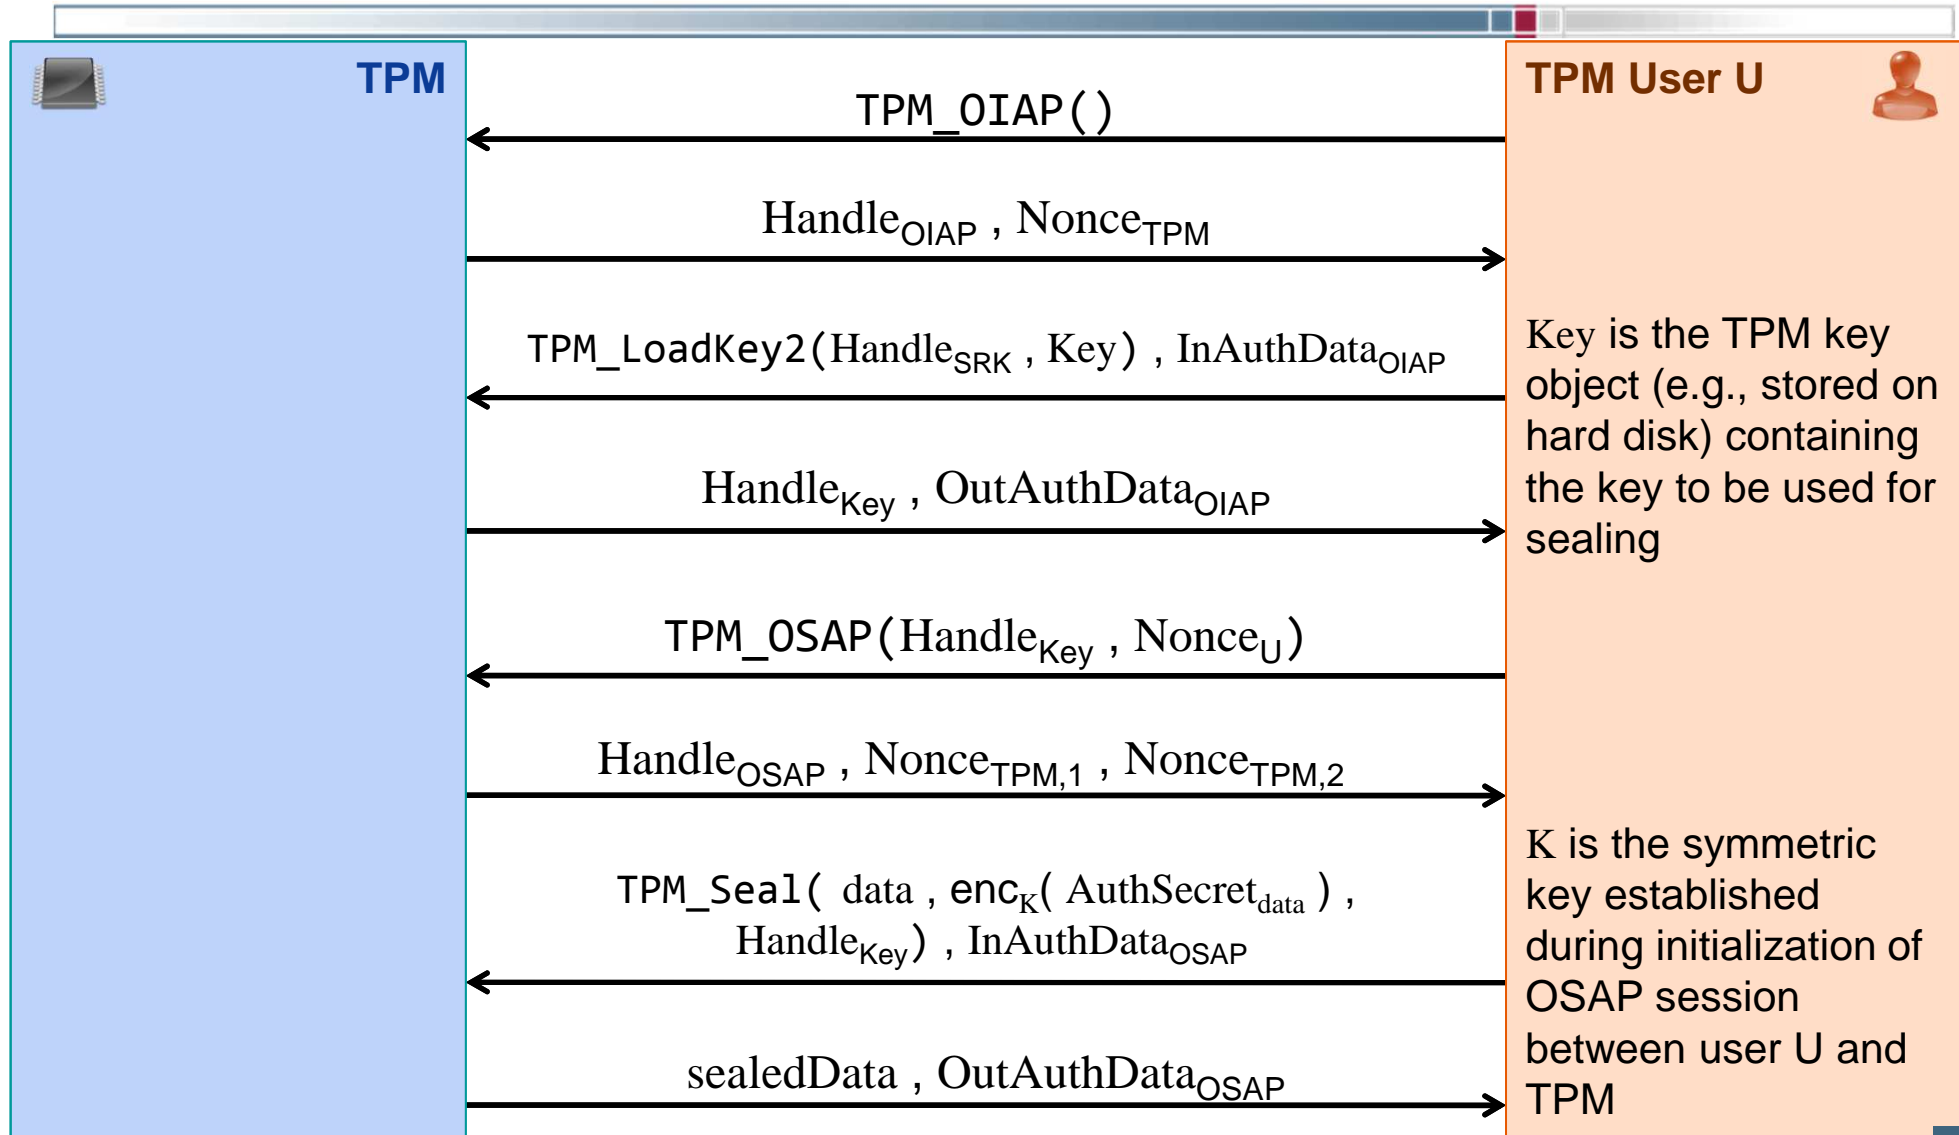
TPM

TPM User U

TPM_OIAP()

$\text{Handle}_{\text{OIAP}}$ , $\text{Nonce}_{\text{TPM}}$

TPM_LoadKey2($\text{Handle}_{\text{SRK}}$ , Key) , $\text{InAuthData}_{\text{OIAP}}$

$\text{Handle}_{\text{Key}}$ , $\text{OutAuthData}_{\text{OIAP}}$

TPM_OSAP($\text{Handle}_{\text{Key}}$ , $\text{Nonce}_{\text{U}}$)

$\text{Handle}_{\text{OSAP}}$ , $\text{Nonce}_{\text{TPM,1}}$ , $\text{Nonce}_{\text{TPM,2}}$

TPM_Seal( data , $\text{enc}_{\text{K}}$( $\text{AuthSecret}_{\text{data}}$ ) , $\text{Handle}_{\text{Key}}$) , $\text{InAuthData}_{\text{OSAP}}$

sealedData , $\text{OutAuthData}_{\text{OSAP}}$

Key is the TPM key object (e.g., stored on hard disk) containing the key to be used for sealing

K is the symmetric key established during initialization of OSAP session between user U and TPM